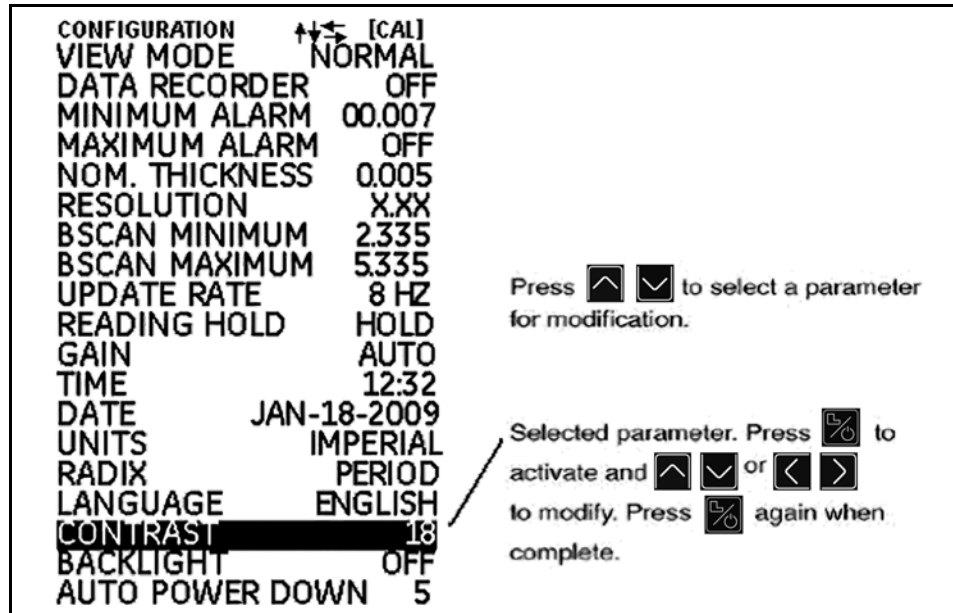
CONFIGURATION [CAL]

| | |
|---|---|
| VIEW MODE | NORMAL |
| DATA RECORDER | OFF |
| MINIMUM ALARM | 00.007 |
| MAXIMUM ALARM | OFF |
| NOM. THICKNESS | 0.005 |
| RESOLUTION | X.XX |
| BSCAN MINIMUM | 2.335 |
| BSCAN MAXIMUM | 5.335 |
| UPDATE RATE | 8 HZ |
| READING HOLD | HOLD |
| GAIN | AUTO |
| TIME | 12:32 |
| DATE | JAN-18-2009 |
| UNITS | IMPERIAL |
| RADIX | PERIOD |
| LANGUAGE | ENGLISH |
| CONTRAST | 18 |
| BACKLIGHT | OFF |
| AUTO POWER DOWN | 5 |

Press to select a parameter for modification.

Selected parameter. Press to activate and or to modify. Press again when complete.